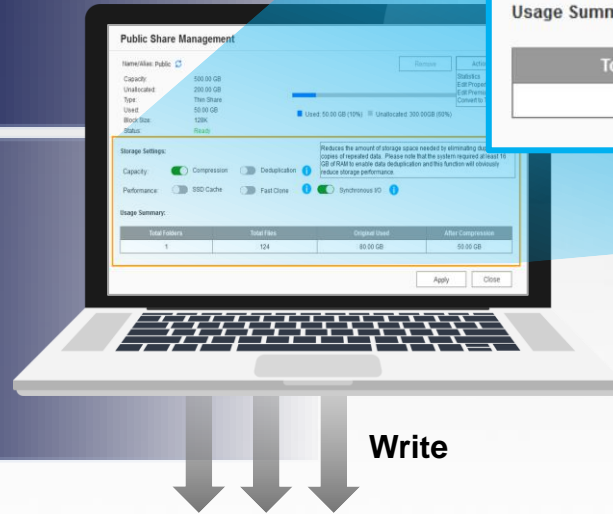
Usage Summ

To

Public Share Management

Name/Alias: Public

Capacity: 500.00 GB
Unallocated: 200.00 GB
Type: Thin Share
Used: 50.00 GB
Block Size: 128K
Status: Ready

Remove

Actio

Statistics
Edit Proper
Edit Permis
Convert to T

Used: 50.00 GB (10%) Unallocated: 300.00GB (60%)

Storage Settings:

Capacity: Compression Deduplication

Performance: SSD Cache Fast Clone Synchronous I/O

Reduces the amount of storage space needed by eliminating du copies of repeated data. Please note that the system required at least 16 GB of RAM to enable data deduplication and this function will obviously reduce storage performance.

Usage Summary:

| Total Folders | Total Files | Original Used | After Compression |
|---|---|---|---|
| 1 | 124 | 80.00 GB | 50.00 GB |

Apply Close

Write